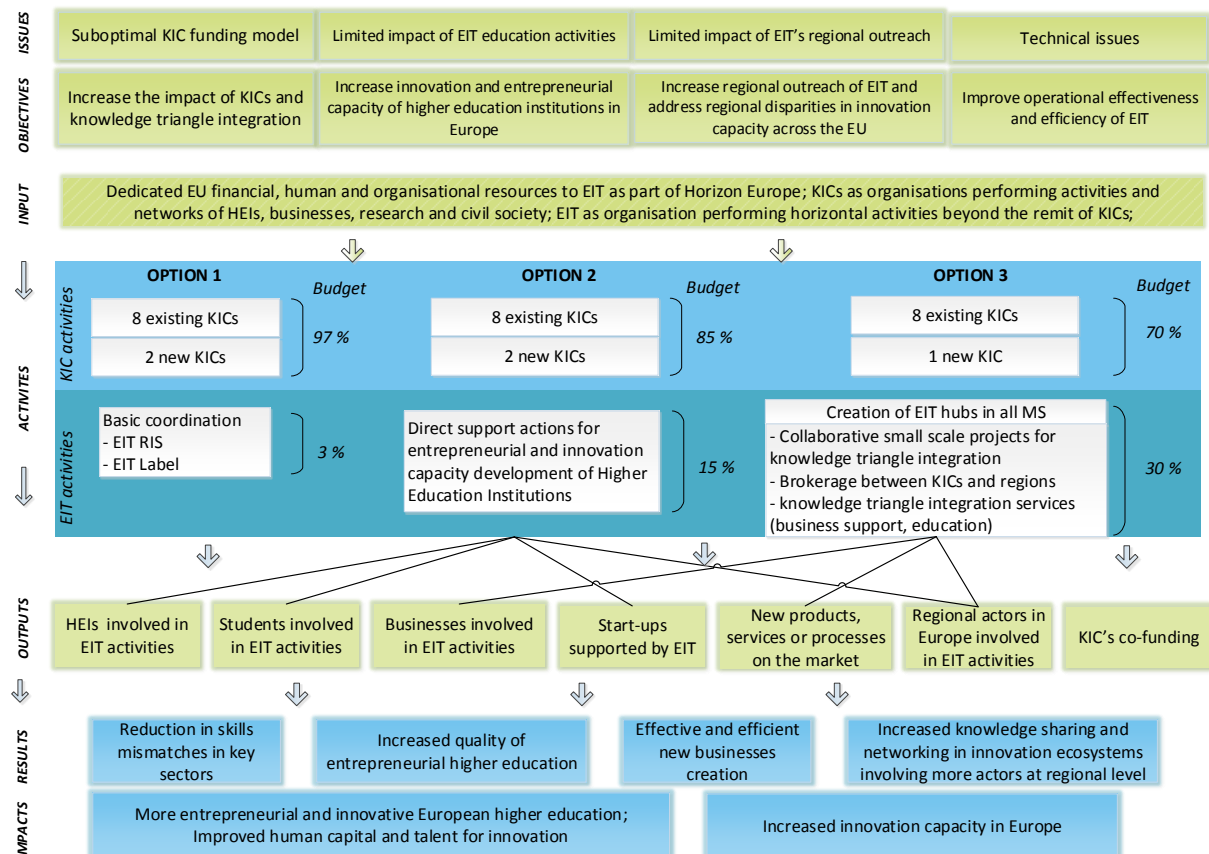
ISSUES

Suboptimal KIC funding model

Limited impact of EIT education activities

Limited impact of EIT's regional outreach

Technical issues

OBJECTIVES

Increase the impact of KICs and knowledge triangle integration

Increase innovation and entrepreneurial capacity of higher education institutions in Europe

Increase regional outreach of EIT and address regional disparities in innovation capacity across the EU

Improve operational effectiveness and efficiency of EIT

INPUT

Dedicated EU financial, human and organisational resources to EIT as part of Horizon Europe; KICs as organisations performing activities and networks of HEIs, businesses, research and civil society; EIT as organisation performing horizontal activities beyond the remit of KICs;

ACTIVITES

KIC activities

OPTION 1

Budget

8 existing KICs

2 new KICs

97 %

OPTION 2

Budget

8 existing KICs

2 new KICs

85 %

OPTION 3

Budget

8 existing KICs

1 new KIC

70 %

EIT activities

Basic coordination
- EIT RIS
- EIT Label

3 %

Direct support actions for entrepreneurial and innovation capacity development of Higher Education Institutions

15 %

Creation of EIT hubs in all MS

- Collaborative small scale projects for knowledge triangle integration
- Brokerage between KICs and regions
- knowledge triangle integration services (business support, education)

30 %

OUTPUTS

HEIs involved in EIT activities

Students involved in EIT activities

Businesses involved in EIT activities

Start-ups supported by EIT

New products, services or processes on the market

Regional actors in Europe involved in EIT activities

KIC's co-funding

RESULTS

Reduction in skills mismatches in key sectors

Increased quality of entrepreneurial higher education

Effective and efficient new businesses creation

Increased knowledge sharing and networking in innovation ecosystems involving more actors at regional level

IMPACTS

More entrepreneurial and innovative European higher education; Improved human capital and talent for innovation

Increased innovation capacity in Europe